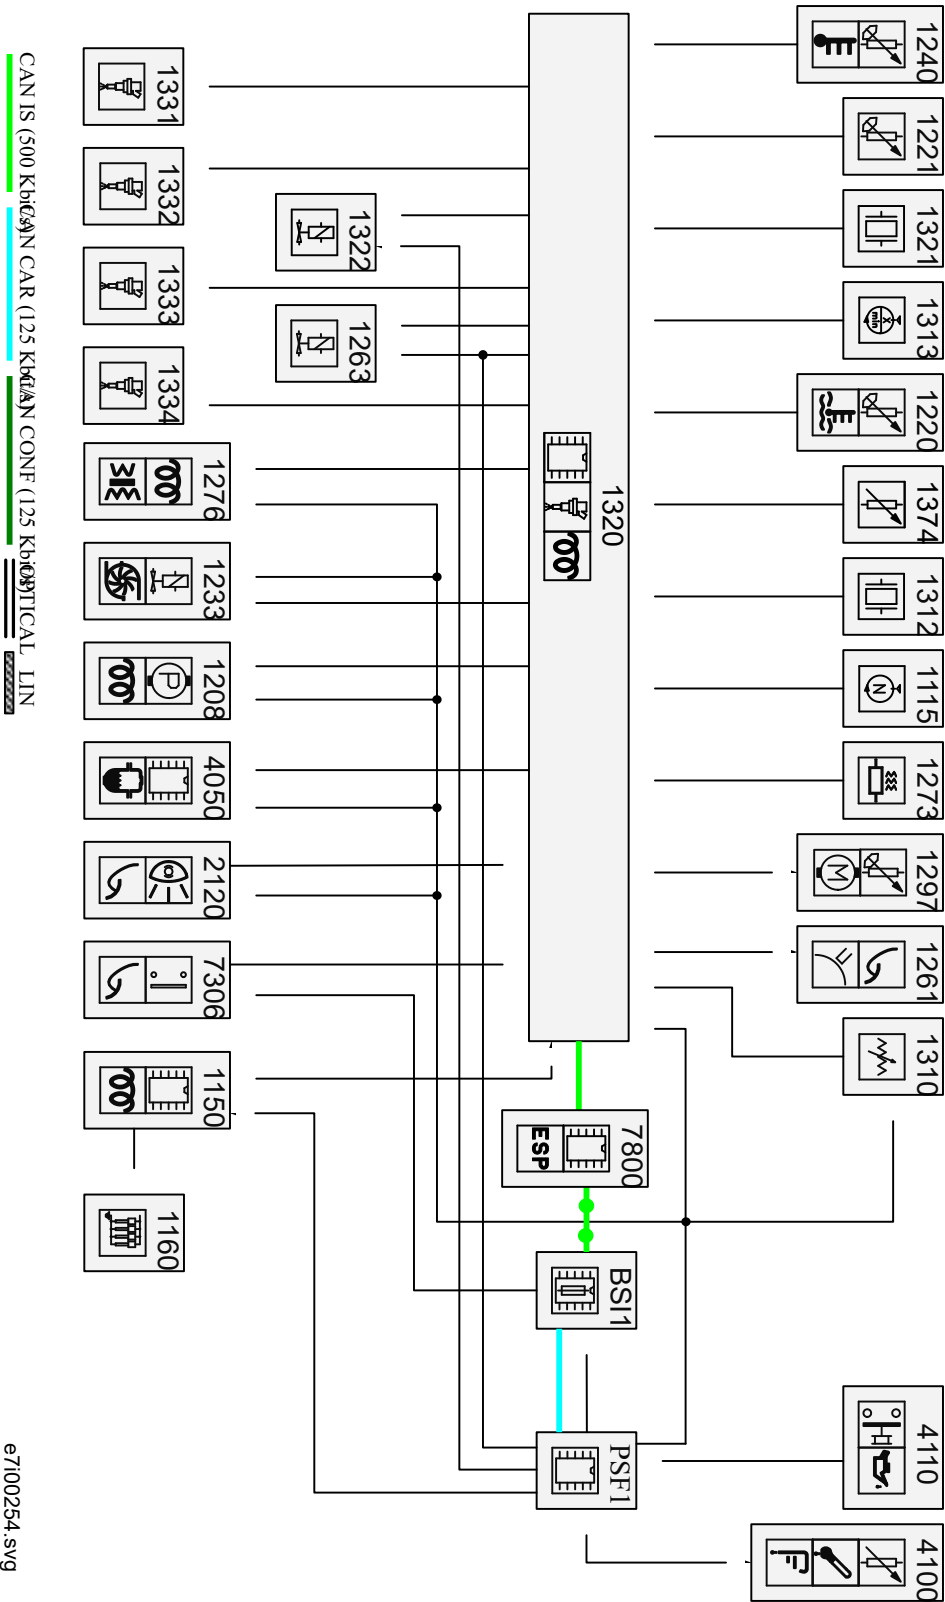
1240
1221
1321
1313
1220
1374
1312
1115
1273
1297
1261
1310
4110
4100
1320
7800
ESP
BSI1
PSF1
1331
1332
1333
1334
1322
1263
1276
1233
1208
4050
2120
7306
1150
1160
CAN IS (500 Kbit/s)
CAN CAR (125 Kbit/s)
CAN CONF (125 Kbit/s)
OPTICAL
LIN
e7i00254.svg